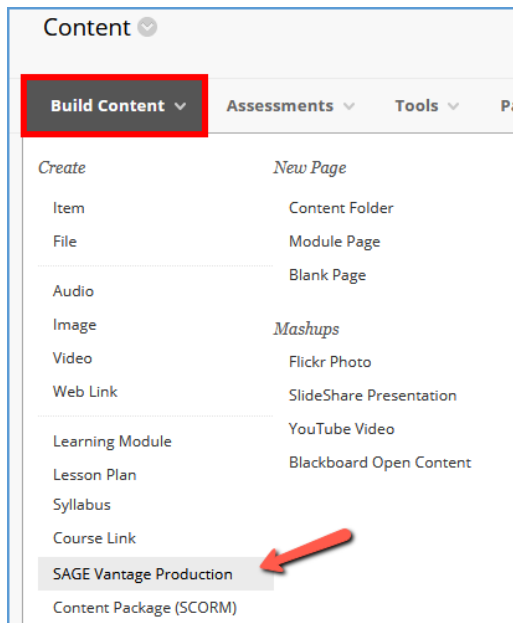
Content

Build Content

Assessments

Tools

P

Create

Item

File

Audio

Image

Video

Web Link

Learning Module

Lesson Plan

Syllabus

Course Link

SAGE Vantage Production

Content Package (SCORM)

New Page

Content Folder

Module Page

Blank Page

Mashups

Flickr Photo

SlideShare Presentation

YouTube Video

Blackboard Open Content